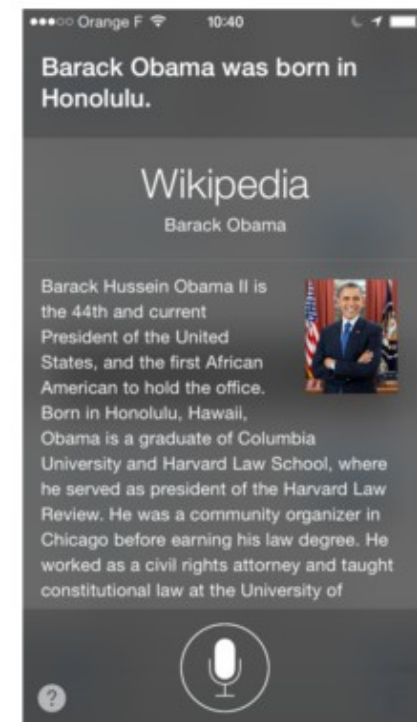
●●●○○ Orange F 10:40

Barack Obama was born in Honolulu.

Wikipedia
Barack Obama

Barack Hussein Obama II is the 44th and current President of the United States, and the first African American to hold the office. Born in Honolulu, Hawaii, Obama is a graduate of Columbia University and Harvard Law School, where he served as president of the Harvard Law Review. He was a community organizer in Chicago before earning his law degree. He worked as a civil rights attorney and taught constitutional law at the University of

?